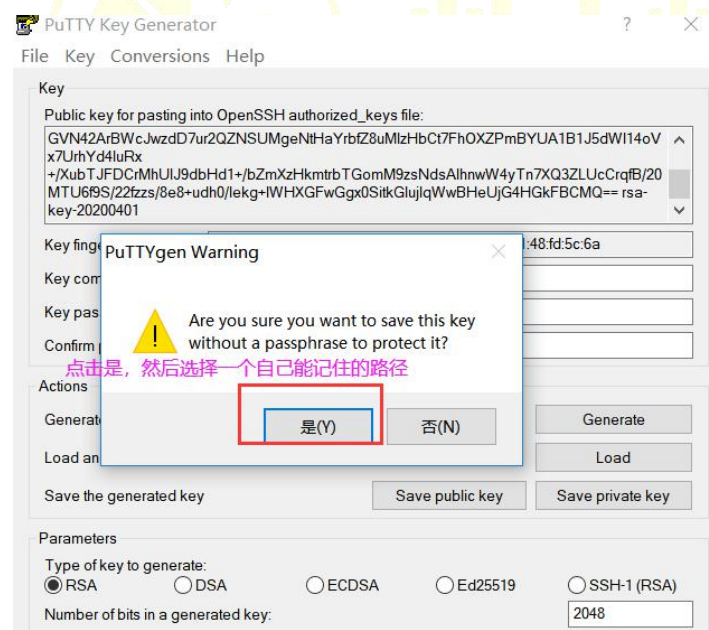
PuTTY Key Generator ? ×

File Key Conversions Help

Key

Public key for pasting into OpenSSH authorized_keys file:

GVN42ArBWcJwzdD7ur2QZNSUMgeNtHaYrbfZ8uMlzHbCt7FhOXZPmBYUA1B1J5dWI14oVx7UrhYd4luRx+/XubTJFDCrMhUlJ9dbHd1+/bZmXzHkmtrbTGomM9zsNdsAlhnwW4yTn7XQ3ZLUcCrqfB/20MTU6f9S/22fzzs/8e8+udh0/lekg+lWHXGFwGgx0SitkGlujlqWwBHeUjG4HGkFBCMQ== rsa-key-20200401

Key fing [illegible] :48:fd:5c:6a

Key com

Key pas

Confirm

PuTTYgen Warning ×

Are you sure you want to save this key without a passphrase to protect it?

点击是，然后选择一个自己能记住的路径

是(Y) 否(N)

Actions

Generate Generate

Load an Load

Save the generated key Save public key Save private key

Parameters

Type of key to generate:
RSA DSA ECDSA Ed25519 SSH-1 (RSA)

Number of bits in a generated key: 2048